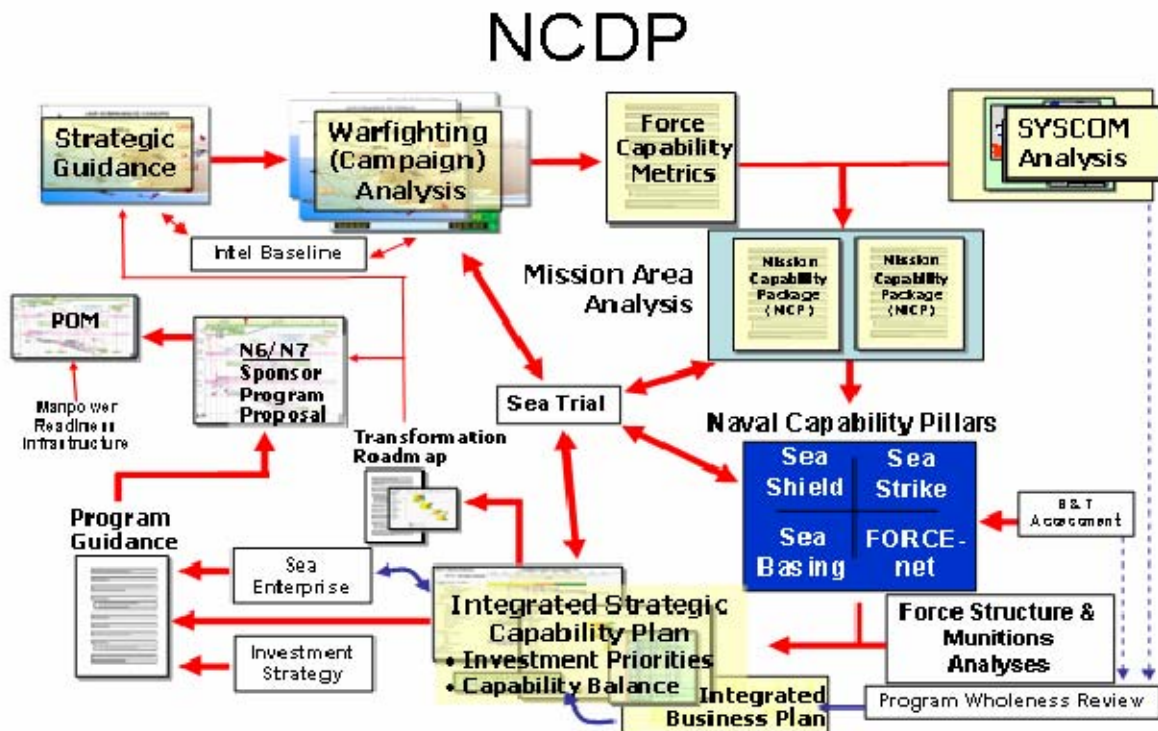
NCDP

Strategic Guidance

Warfighting (Campaign) Analysis

Force Capability Metrics

SYSCOM Analysis

Intel Baseline

Mission Area Analysis

Mission Capability Package (MCP)

Mission Capability Package (MCP)

POM

N6/N7 Sponsor Program Proposal

Manpower Readiness Infrastructure

Sea Trial

Naval Capability Pillars

Transformation Roadmap

Sea Shield

Sea Strike

Sea Basing

FORCEnet

S&T Assessment

Program Guidance

Sea Enterprise

Integrated Strategic Capability Plan
• Investment Priorities
• Capability Balance

Force Structure & Munitions Analyses

Investment Strategy

Integrated Business Plan

Program Wholeness Review